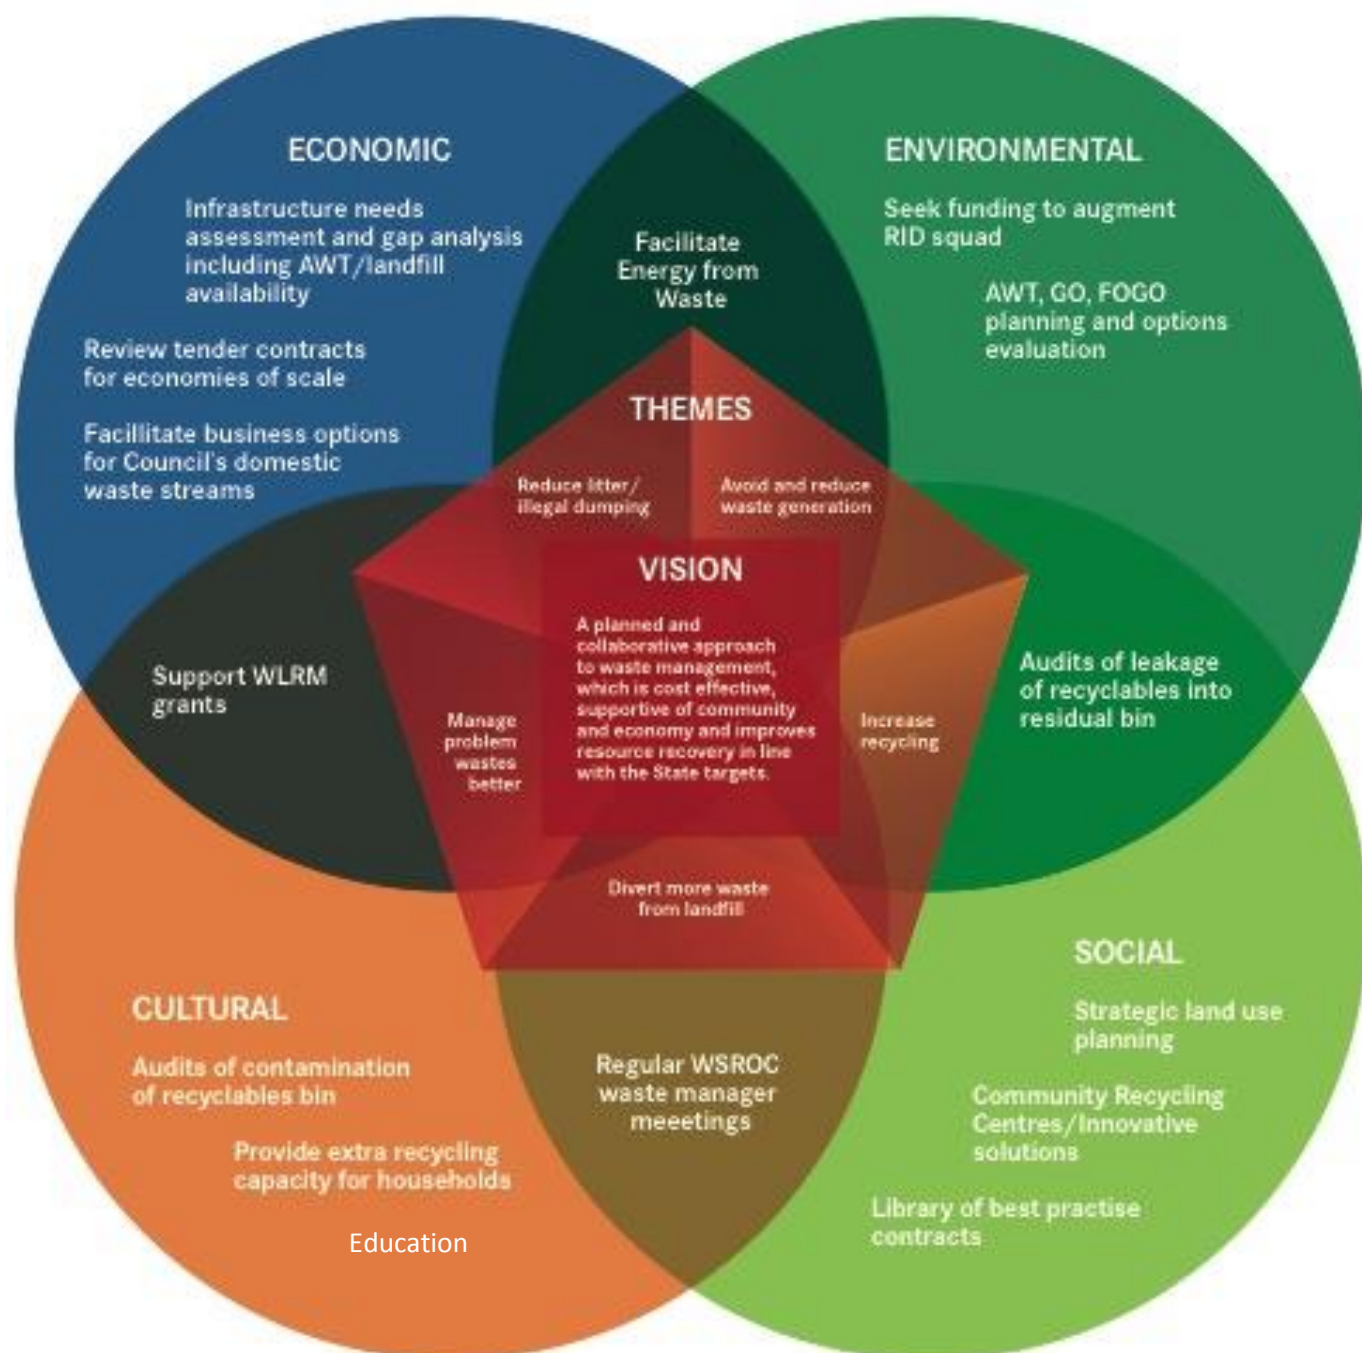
ECONOMIC

Infrastructure needs assessment and gap analysis including AWT/landfill availability

Review tender contracts for economies of scale

Facillitate business options for Council's domestic waste streams

Facilitate Energy from Waste

ENVIRONMENTAL

Seek funding to augment RID squad

AWT, GO, FOGO planning and options evaluation

THEMES

Reduce litter/ illegal dumping

Avoid and reduce waste generation

VISION

A planned and collaborative approach to waste management, which is cost effective, supportive of community and economy and improves resource recovery in line with the State targets.

Support WLRM grants

Manage problem wastes better

Increase recycling

Audits of leakage of recyclables into residual bin

Divert more waste from landfill

SOCIAL

Strategic land use planning

Community Recycling Centres/Innovative solutions

Library of best practise contracts

CULTURAL

Audits of contamination of recyclables bin

Provide extra recycling capacity for households

Education

Regular WSROC waste manager meeetings